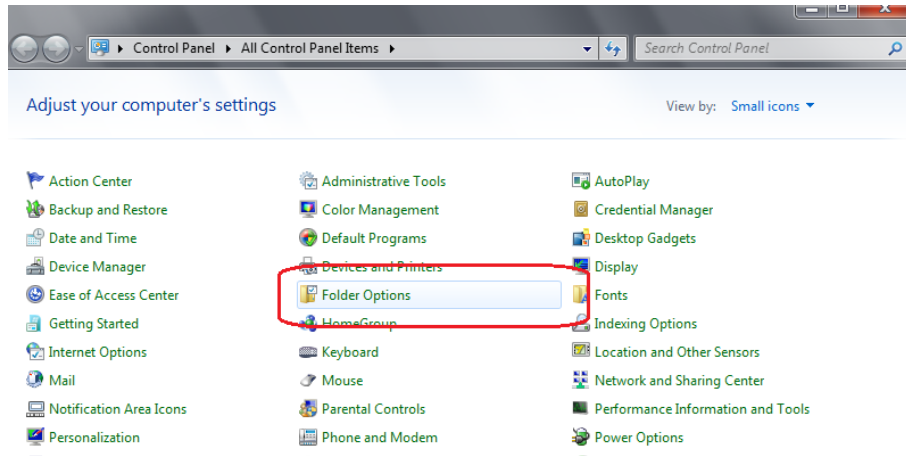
Control Panel ▸ All Control Panel Items ▸

Search Control Panel

Adjust your computer's settings

View by: Small icons ▾

Action Center
Backup and Restore
Date and Time
Device Manager
Ease of Access Center
Getting Started
Internet Options
Mail
Notification Area Icons
Personalization

Administrative Tools
Color Management
Default Programs
Devices and Printers
Folder Options
HomeGroup
Keyboard
Mouse
Parental Controls
Phone and Modem

AutoPlay
Credential Manager
Desktop Gadgets
Display
Fonts
Indexing Options
Location and Other Sensors
Network and Sharing Center
Performance Information and Tools
Power Options